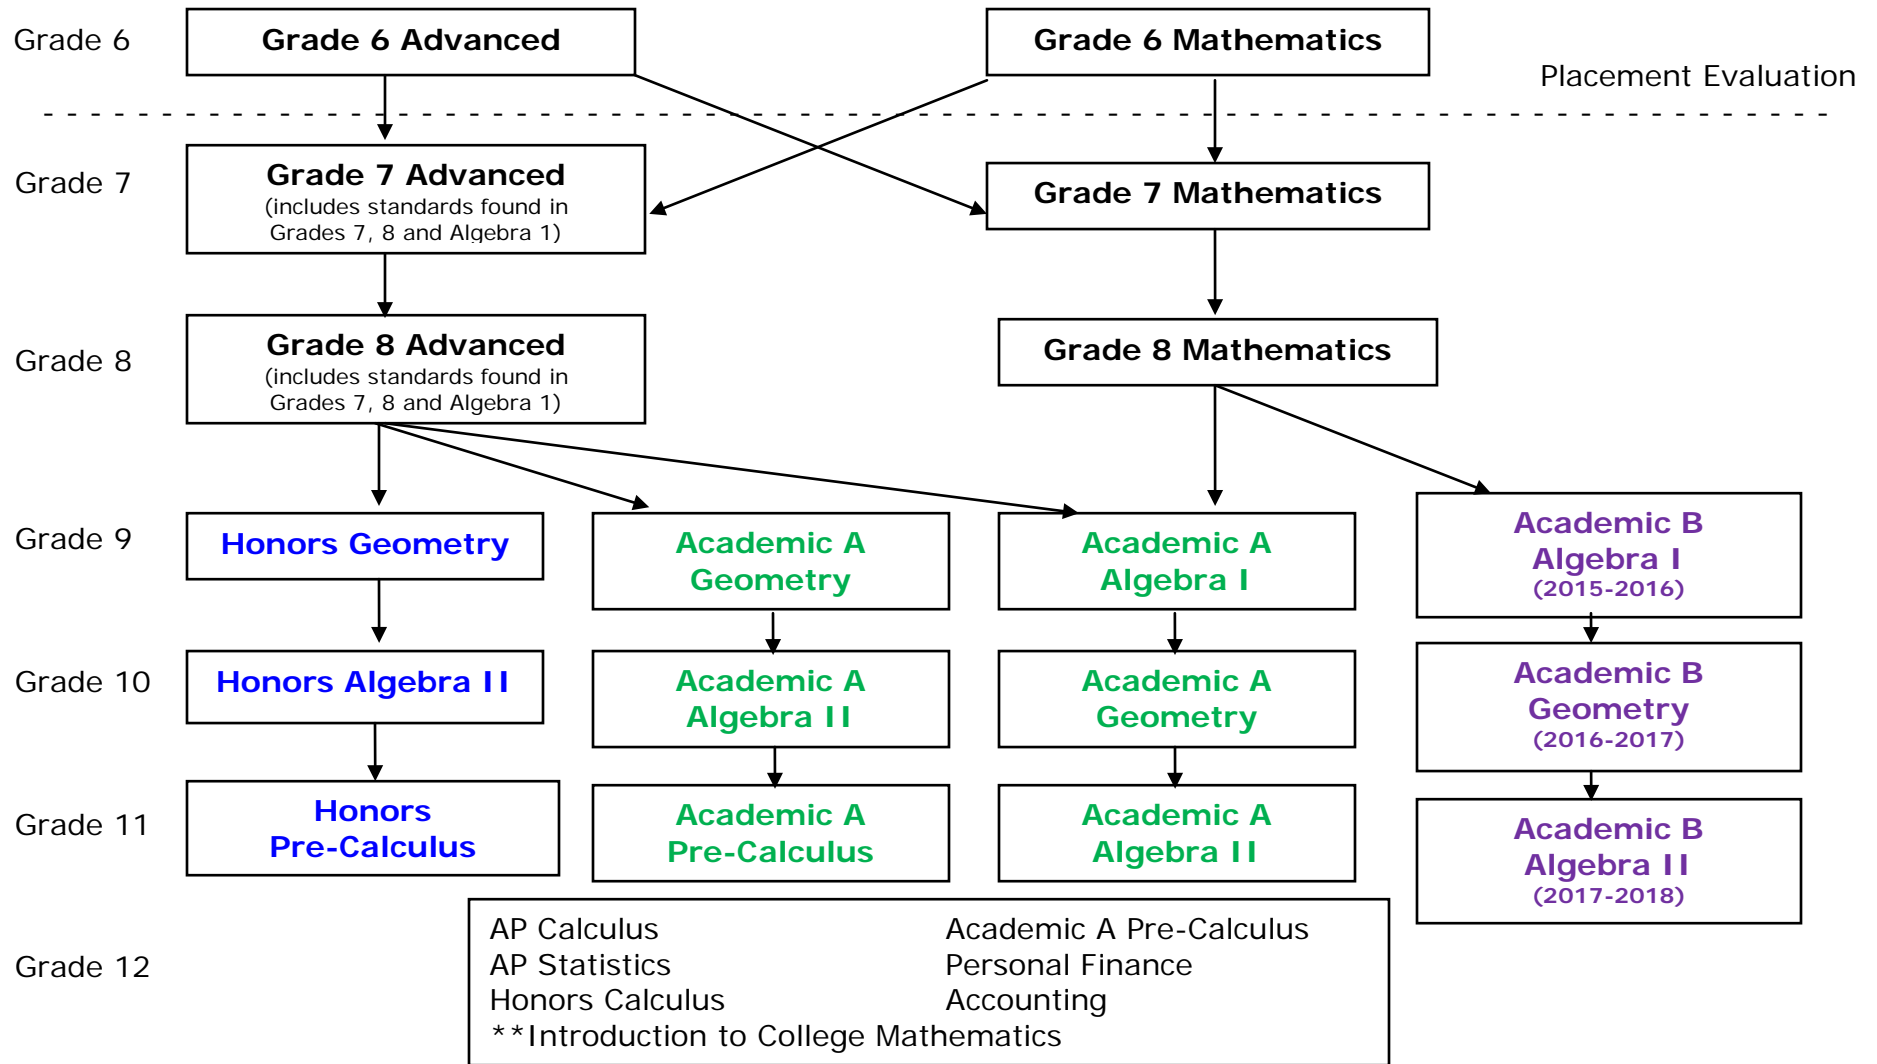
Grade 6
Grade 6 Advanced
Grade 6 Mathematics
Placement Evaluation

Grade 7
Grade 7 Advanced
(includes standards found in Grades 7, 8 and Algebra 1)
Grade 7 Mathematics

Grade 8
Grade 8 Advanced
(includes standards found in Grades 7, 8 and Algebra 1)
Grade 8 Mathematics

Grade 9
Honors Geometry
Academic A Geometry
Academic A Algebra I
Academic B Algebra I
(2015-2016)

Grade 10
Honors Algebra II
Academic A Algebra II
Academic A Geometry
Academic B Geometry
(2016-2017)

Grade 11
Honors Pre-Calculus
Academic A Pre-Calculus
Academic A Algebra II
Academic B Algebra II
(2017-2018)

Grade 12
AP Calculus
AP Statistics
Honors Calculus
**Introduction to College Mathematics

Academic A Pre-Calculus
Personal Finance
Accounting